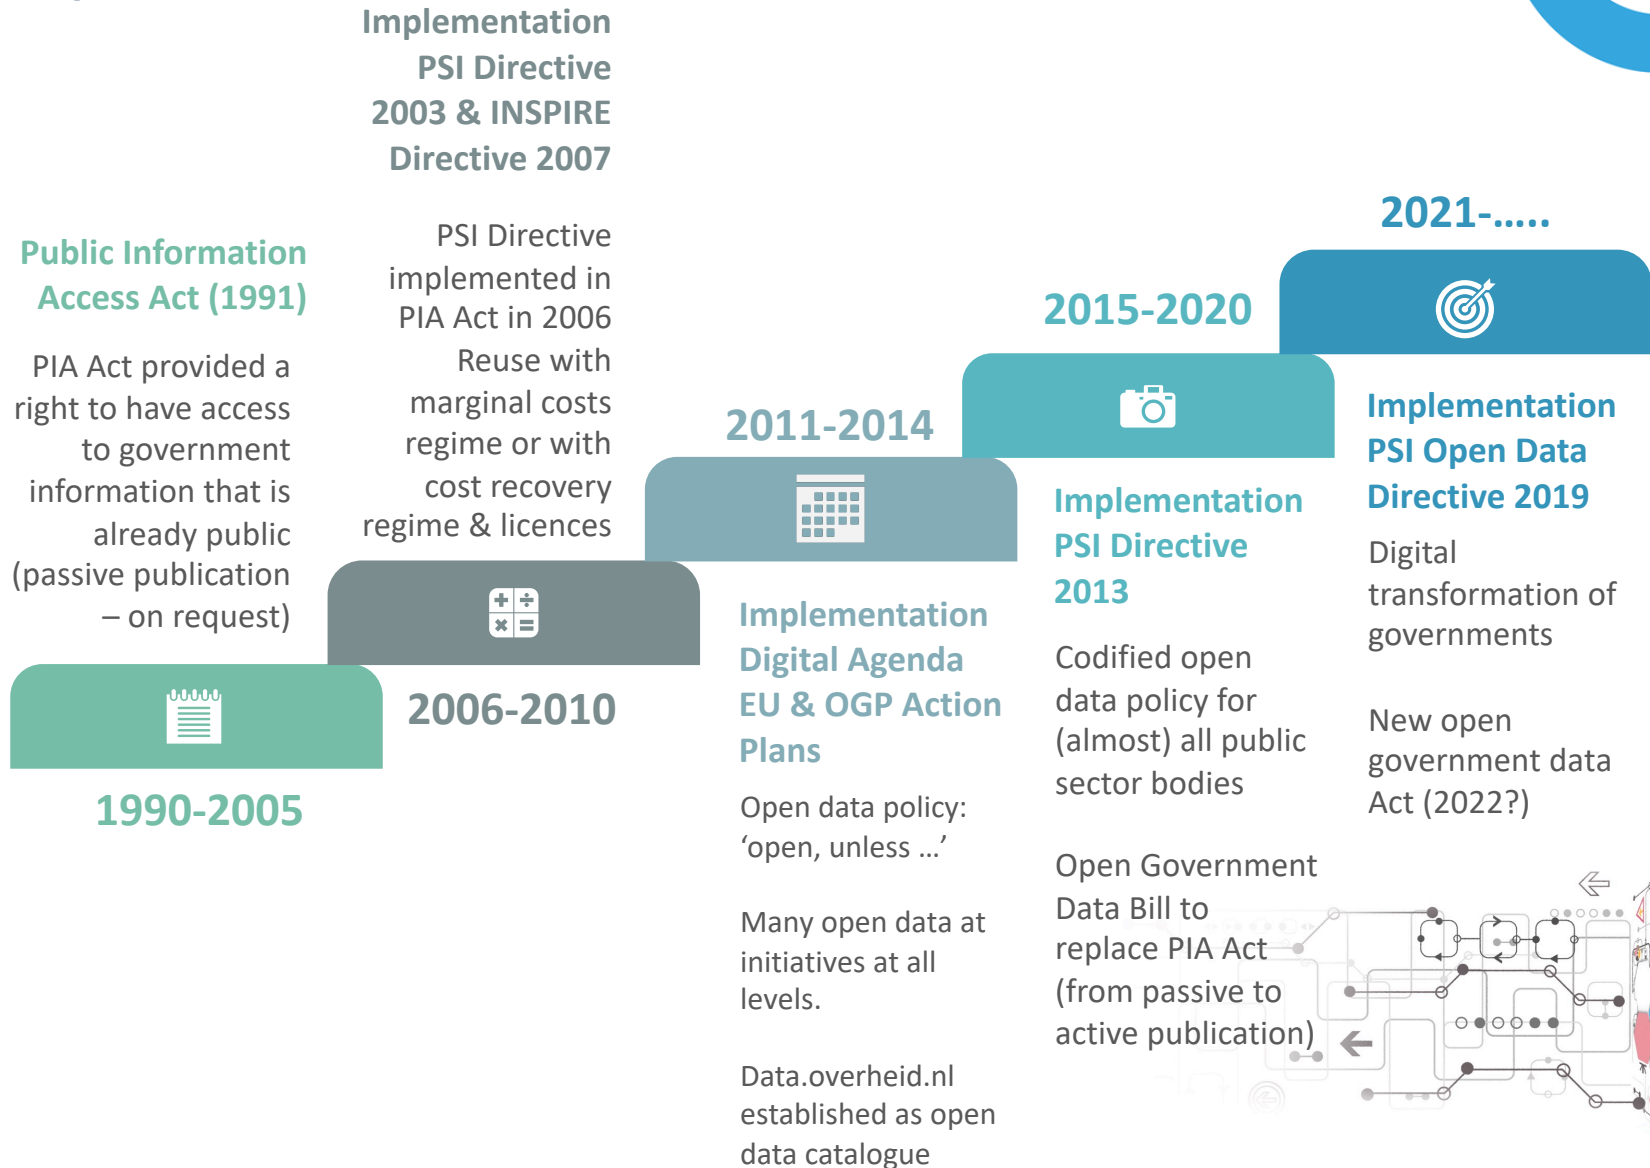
Public Information Access Act (1991)

PIA Act provided a right to have access to government information that is already public (passive publication – on request)

1990-2005

Implementation PSI Directive 2003 & INSPIRE Directive 2007

PSI Directive implemented in PIA Act in 2006 Reuse with marginal costs regime or with cost recovery regime & licences

2006-2010

2011-2014

Implementation Digital Agenda EU & OGP Action Plans

Open data policy: 'open, unless …'

Many open data at initiatives at all levels.

Data.overheid.nl established as open data catalogue

2015-2020

Implementation PSI Directive 2013

Codified open data policy for (almost) all public sector bodies

Open Government Data Bill to replace PIA Act (from passive to active publication)

2021-…..

Implementation PSI Open Data Directive 2019

Digital transformation of governments

New open government data Act (2022?)